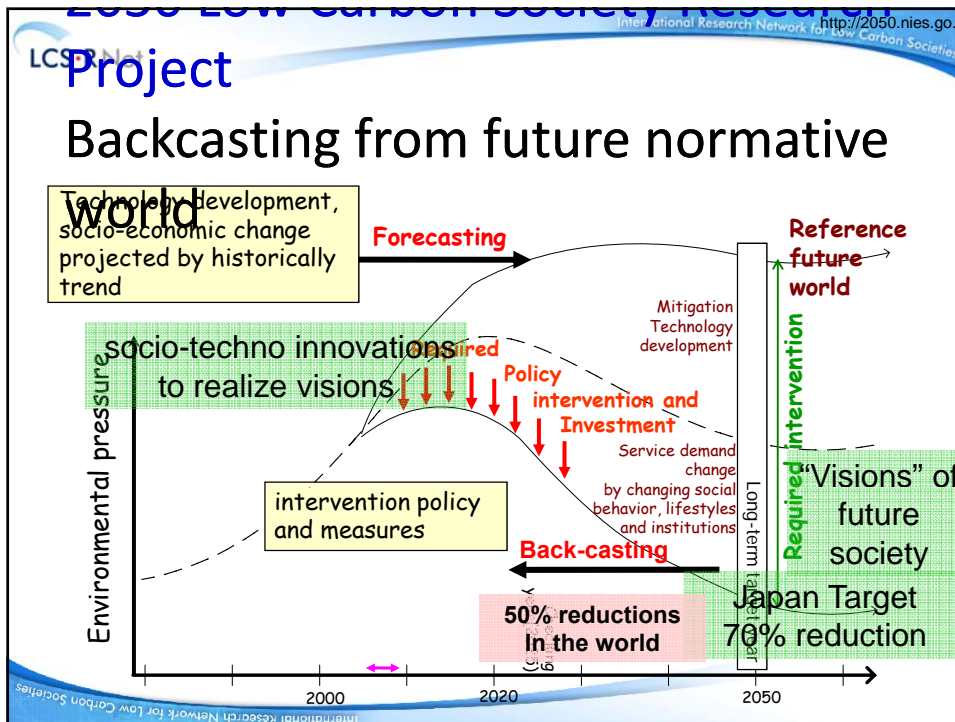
2050 Low Carbon Society Research Project

International Research Network for Low Carbon Societies http://2050.nies.go.

LCS-RNet

Backcasting from future normative world

Technology development, socio-economic change projected by historically trend

Forecasting

Reference future world

Mitigation Technology development

socio-techno innovations to realize visions

Required

Policy intervention and Investment

Required intervention

Service demand change by changing social behavior, lifestyles and institutions

Environmental pressure

intervention policy and measures

Long-term target year

"Visions" of future society

Required

Back-casting

Japan Target 70% reduction

50% reductions in the world

2000

2020

2050

International Research Network for Low Carbon Societies